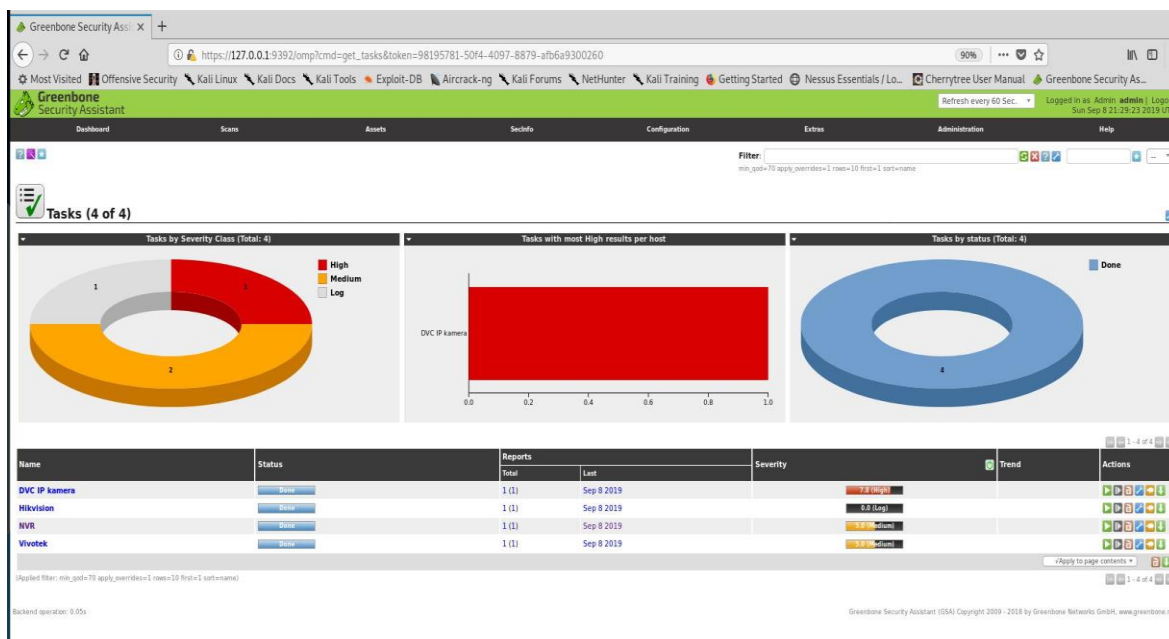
Greenbone Security Assi ×  +

https://127.0.0.1:9392/omp?cmd=get_tasks&token=98195781-50f4-4097-8879-afb6a9300260

90%

Most Visited  Offensive Security  Kali Linux  Kali Docs  Kali Tools  Exploit-DB  Aircrack-ng  Kali Forums  NetHunter  Kali Training  Getting Started  Nessus Essentials / Lo...  Cherrytree User Manual  Greenbone Security As...

Greenbone Security Assistant

Refresh every 60 Sec.

Logged in as Admin admin | Logo
Sun Sep 8 21:29:23 2019 U

Dashboard  Scans  Assets  SecInfo  Configuration  Extras  Administration  Help

Filter:
min_qod=70 apply_overrides=1 rows=10 first=1 sort=name

Tasks (4 of 4)

Tasks by Severity Class (Total: 4)

High
Medium
Log

1
1
2

Tasks with most High results per host

DVC IP kamera

0.0  0.2  0.4  0.6  0.8  1.0

Tasks by status (Total: 4)

Done

4

1 - 4 of 4

| Name | Status | Reports Total | Reports Last | Severity | Trend | Actions |
|---|---|---|---|---|---|---|
| DVC IP kamera | Done | 1 (1) | Sep 8 2019 | 7.8 (High) | | |
| Hikvision | Done | 1 (1) | Sep 8 2019 | 0.0 (Log) | | |
| NVR | Done | 1 (1) | Sep 8 2019 | 5.0 (Medium) | | |
| Vivotek | Done | 1 (1) | Sep 8 2019 | 5.0 (Medium) | | |

Apply to page contents

(Applied filter: min_qod=70 apply_overrides=1 rows=10 first=1 sort=name)

1 - 4 of 4

Backend operation: 0.05s

Greenbone Security Assistant (GSA) Copyright 2009 - 2018 by Greenbone Networks GmbH, www.greenbone.